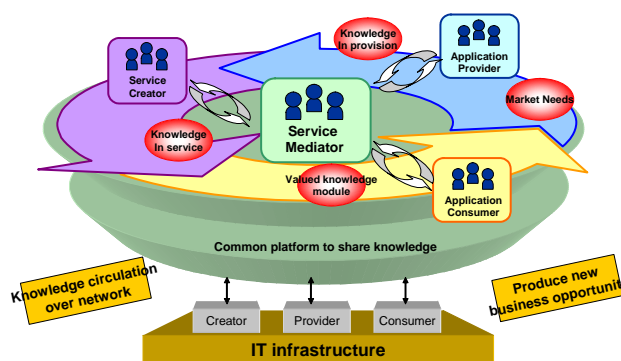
Service Creator

Knowledge In provision

Application Provider

Market Needs

Knowledge In service

Service Mediator

Valued knowledge module

Application Consumer

Common platform to share knowledge

Knowledge circulation over network

Produce new business opportunit

Creator

Provider

Consumer

IT infrastructure